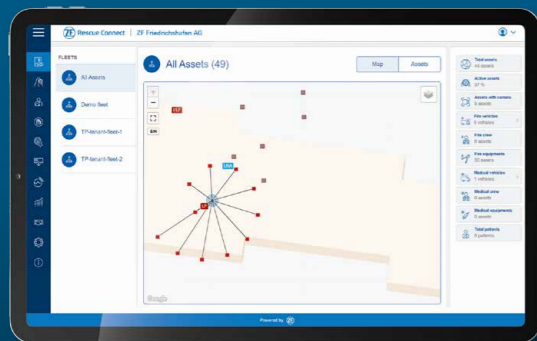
ZF Rescue Connect | ZF Friedrichshafen AG

FLEETS

All Assets

Demo fleet

TP-tenant-fleet-1

TP-tenant-fleet-2

All Assets (49)

Map

Assets

Google

Total assets
49 assets

Active assets
37 %

Assets with camera
5 assets

Fire vehicles
5 vehicles

Fire crew
6 assets

Fire equipments
20 assets

Medical vehicles
1 vehicles

Medical crew
6 assets

Medical equipments
0 assets

Total patients
0 patients

Powered by ZF